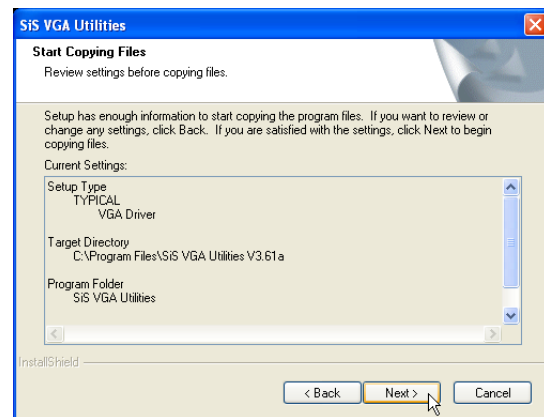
SiS VGA Utilities

Start Copying Files

Review settings before copying files.

Setup has enough information to start copying the program files. If you want to review or change any settings, click Back. If you are satisfied with the settings, click Next to begin copying files.

Current Settings:

Setup Type
TYPICAL
VGA Driver

Target Directory
C:\Program Files\SiS VGA Utilities V3.61a

Program Folder
SiS VGA Utilities

InstallShield

< Back | Next > | Cancel